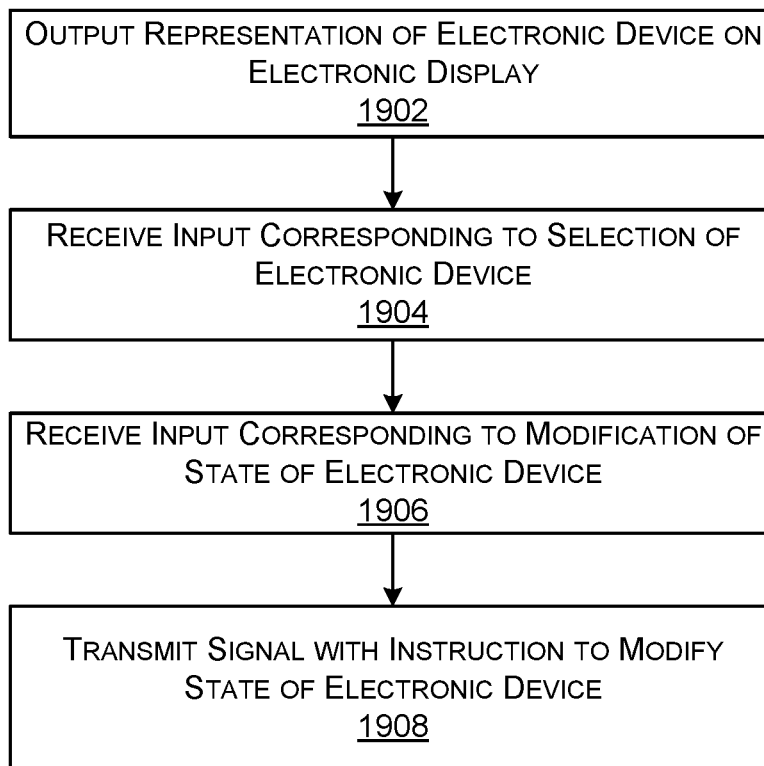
Output Representation of Electronic Device on Electronic Display
1902

Receive Input Corresponding to Selection of Electronic Device
1904

Receive Input Corresponding to Modification of State of Electronic Device
1906

Transmit Signal with Instruction to Modify State of Electronic Device
1908